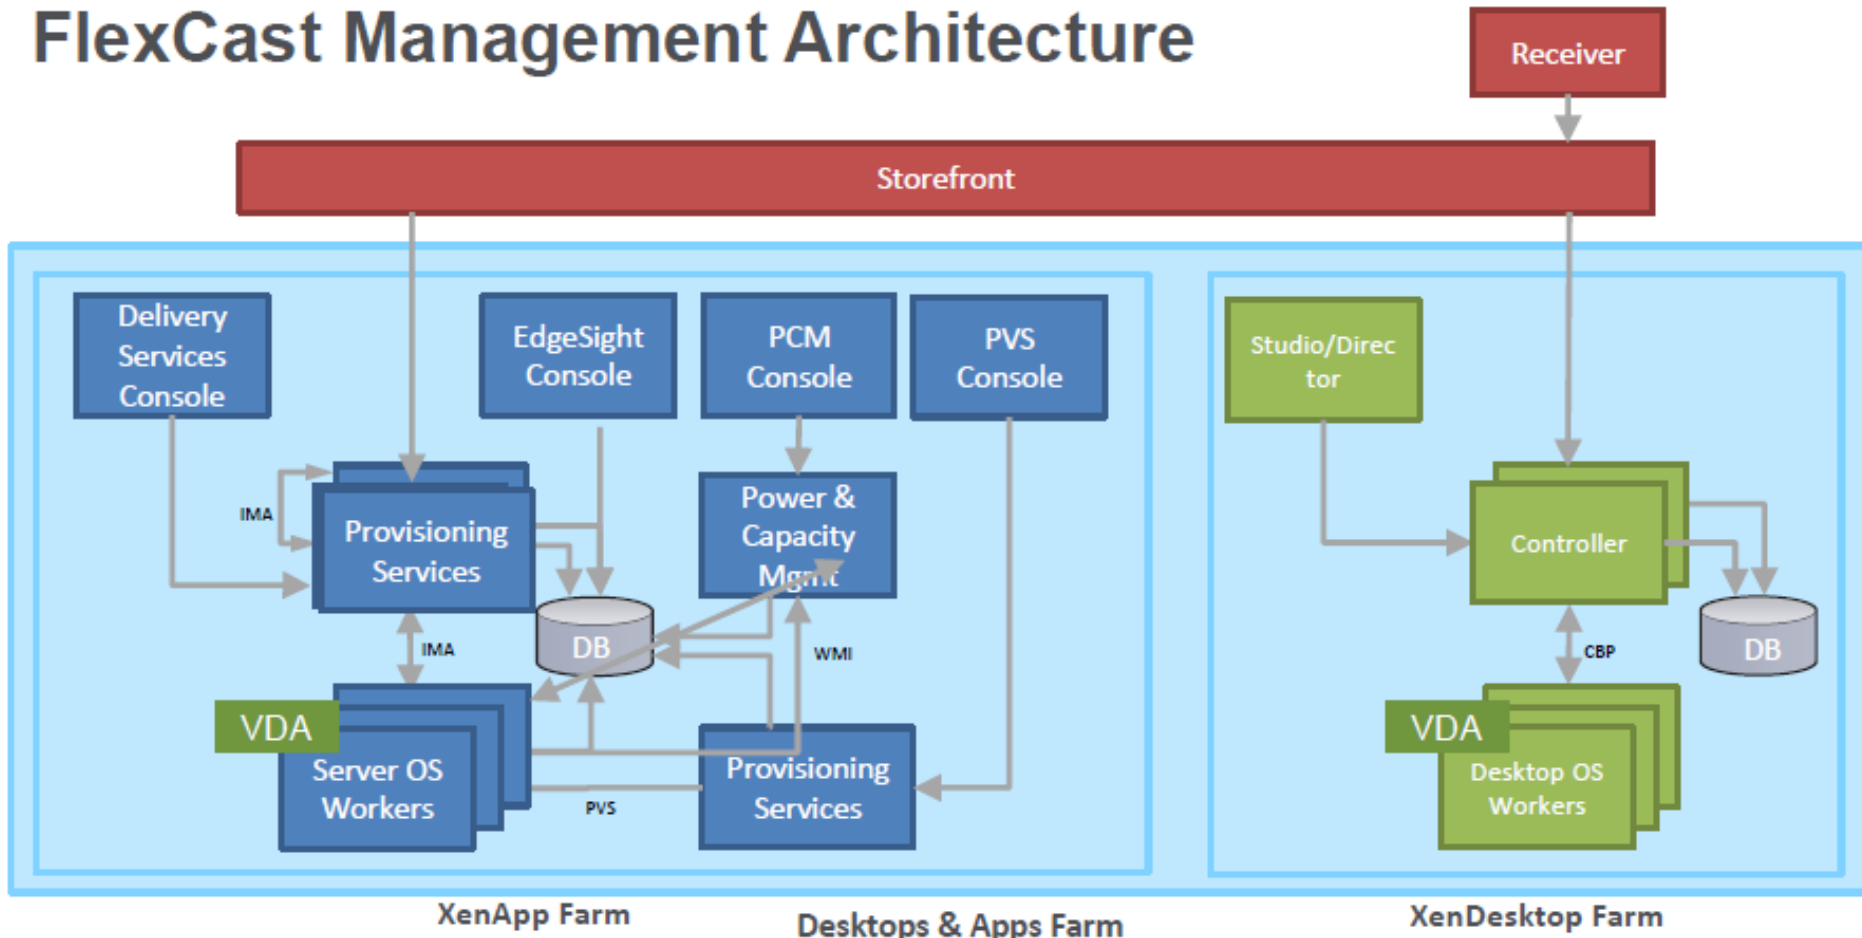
FlexCast Management Architecture

Receiver

Storefront

Delivery Services Console

EdgeSight Console

PCM Console

PVS Console

Studio/Direc tor

IMA

Provisioning Services

Power & Capacity Mgmt

Controller

DB

IMA

WMI

CBP

DB

VDA

Server OS Workers

PVS

Provisioning Services

VDA

Desktop OS Workers

XenApp Farm

Desktops & Apps Farm

XenDesktop Farm